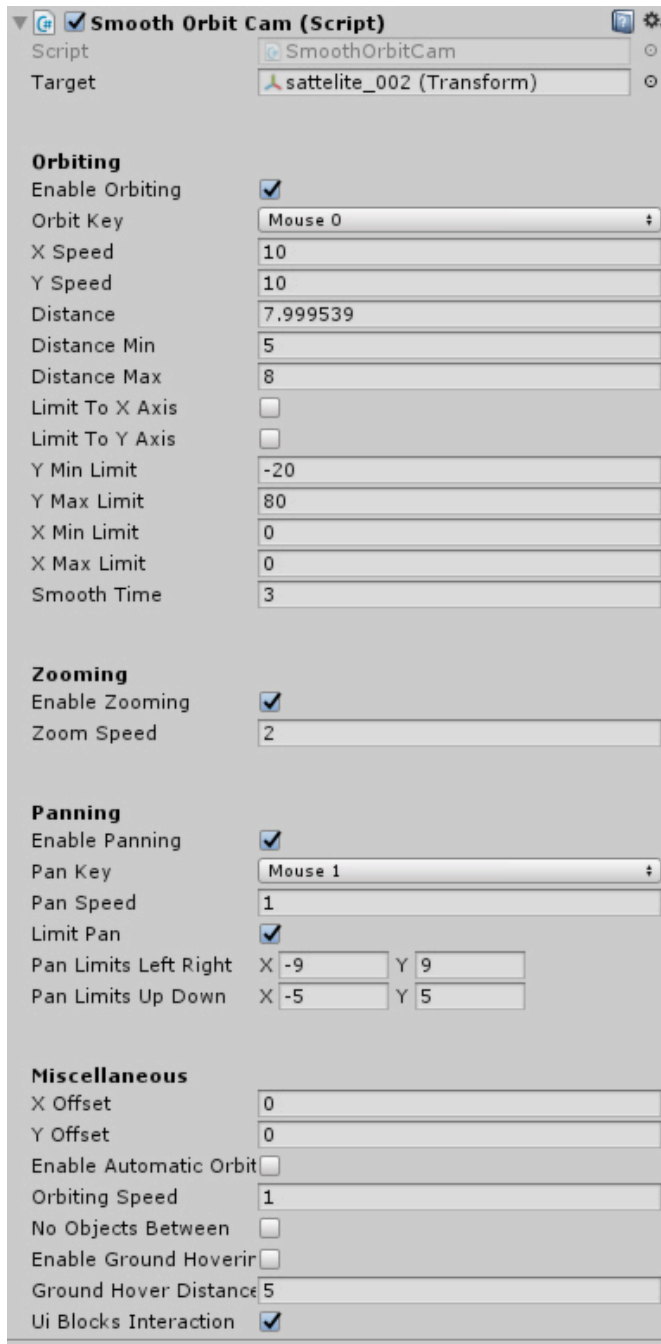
Smooth Orbit Cam (Script)

Script SmoothOrbitCam
Target sattelite_002 (Transform)

Orbiting
Enable Orbiting
Orbit Key Mouse 0
X Speed 10
Y Speed 10
Distance 7.999539
Distance Min 5
Distance Max 8
Limit To X Axis
Limit To Y Axis
Y Min Limit -20
Y Max Limit 80
X Min Limit 0
X Max Limit 0
Smooth Time 3

Zooming
Enable Zooming
Zoom Speed 2

Panning
Enable Panning
Pan Key Mouse 1
Pan Speed 1
Limit Pan
Pan Limits Left Right X -9 Y 9
Pan Limits Up Down X -5 Y 5

Miscellaneous
X Offset 0
Y Offset 0
Enable Automatic Orbit
Orbiting Speed 1
No Objects Between
Enable Ground Hoverir
Ground Hover Distance 5
Ui Blocks Interaction